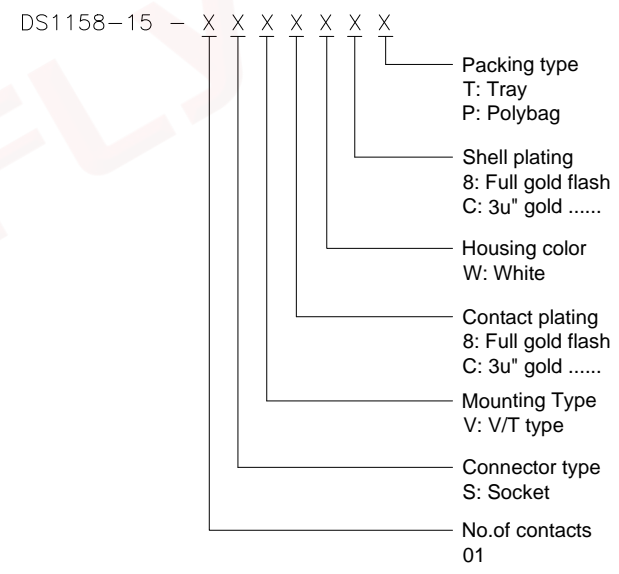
DS1158-15 – X X X X X X X

Packing type
T: Tray
P: Polybag

Shell plating
8: Full gold flash
C: 3u" gold ......

Housing color
W: White

Contact plating
8: Full gold flash
C: 3u" gold ......

Mounting Type
V: V/T type

Connector type
S: Socket

No.of contacts
01